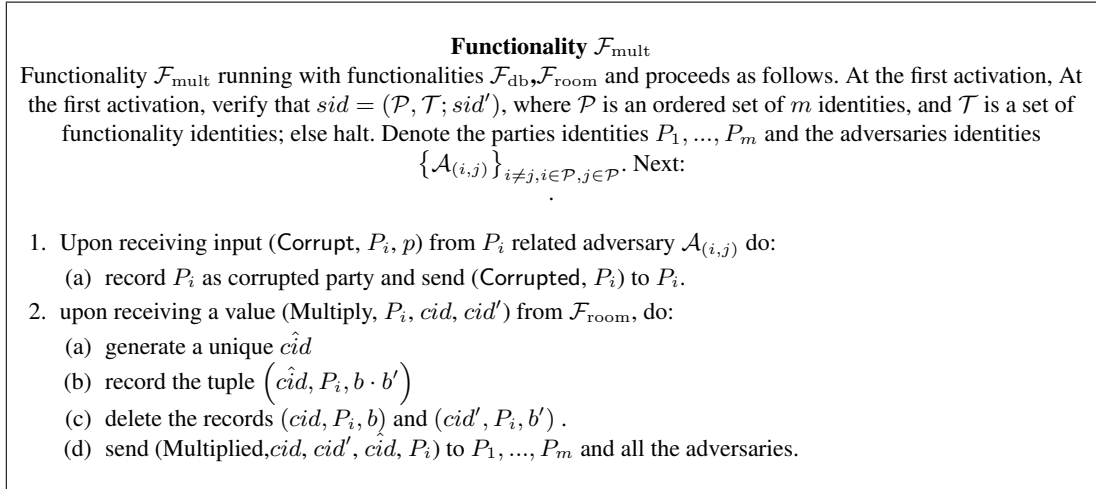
**Functionality $\mathcal{F}_{\text{mult}}$**

Functionality $\mathcal{F}_{\text{mult}}$ running with functionalities $\mathcal{F}_{\text{db}}$,$\mathcal{F}_{\text{room}}$ and proceeds as follows. At the first activation, At the first activation, verify that $sid = (\mathcal{P}, \mathcal{T}; sid')$, where $\mathcal{P}$ is an ordered set of $m$ identities, and $\mathcal{T}$ is a set of functionality identities; else halt. Denote the parties identities $P_1, ..., P_m$ and the adversaries identities $\left\{\mathcal{A}_{(i,j)}\right\}_{i \neq j, i \in \mathcal{P}, j \in \mathcal{P}}$. Next:
.

1. Upon receiving input (Corrupt, $P_i$, $p$) from $P_i$ related adversary $\mathcal{A}_{(i,j)}$ do:
(a) record $P_i$ as corrupted party and send (Corrupted, $P_i$) to $P_i$.
2. upon receiving a value (Multiply, $P_i$, $cid$, $cid'$) from $\mathcal{F}_{\text{room}}$, do:
(a) generate a unique $\hat{cid}$
(b) record the tuple $\left(\hat{cid}, P_i, b \cdot b'\right)$
(c) delete the records $(cid, P_i, b)$ and $(cid', P_i, b')$ .
(d) send (Multiplied,$cid$, $cid'$, $\hat{cid}$, $P_i$) to $P_1, ..., P_m$ and all the adversaries.